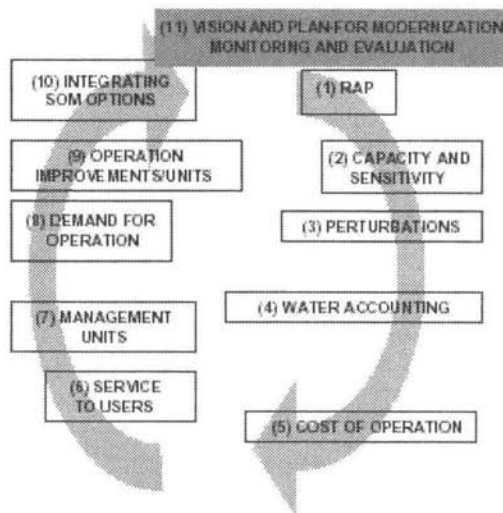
(11) VISION AND PLAN FOR MODERNIZATION MONITORING AND EVALUATION

(10) INTEGRATING SOM OPTIONS

(1) RAP

(9) OPERATION IMPROVEMENTS/UNITS

(2) CAPACITY AND SENSITIVITY

(8) DEMAND FOR OPERATION

(3) PERTURBATIONS

(7) MANAGEMENT UNITS

(4) WATER ACCOUNTING

(6) SERVICE TO USERS

(5) COST OF OPERATION